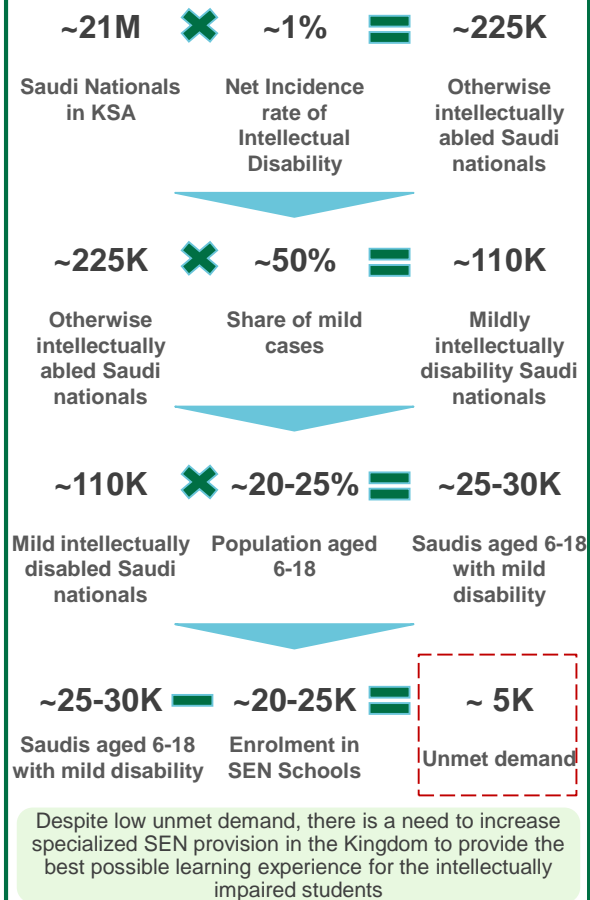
~21M ~1% ~225K

Saudi Nationals in KSA

Net Incidence rate of Intellectual Disability

Otherwise intellectually abled Saudi nationals

~225K ~50% ~110K

Otherwise intellectually abled Saudi nationals

Share of mild cases

Mildly intellectually disability Saudi nationals

~110K ~20-25% ~25-30K

Mild intellectually disabled Saudi nationals

Population aged 6-18

Saudis aged 6-18 with mild disability

~25-30K ~20-25K ~ 5K

Saudis aged 6-18 with mild disability

Enrolment in SEN Schools

Unmet demand

Despite low unmet demand, there is a need to increase specialized SEN provision in the Kingdom to provide the best possible learning experience for the intellectually impaired students